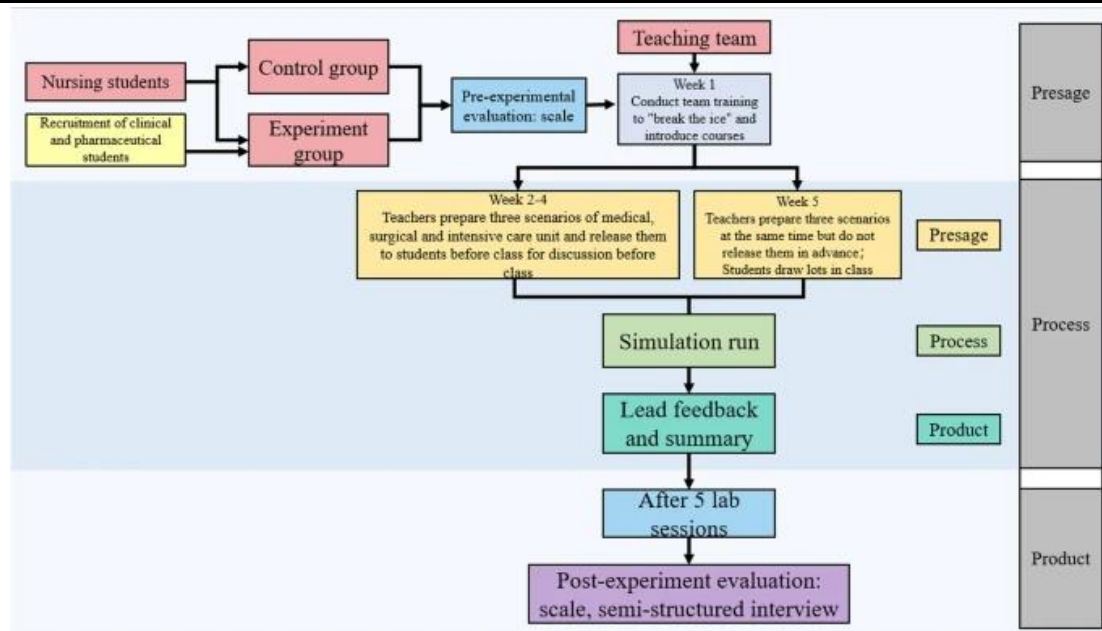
Nursing students

Recruitment of clinical and pharmaceutical students

Control group

Experiment group

Pre-experimental evaluation: scale

Teaching team

Week 1
Conduct team training to "break the ice" and introduce courses

Presage

Week 2-4
Teachers prepare three scenarios of medical, surgical and intensive care unit and release them to students before class for discussion before class

Week 5
Teachers prepare three scenarios at the same time but do not release them in advance; Students draw lots in class

Presage

Simulation run

Process

Lead feedback and summary

Product

Process

After 5 lab sessions

Post-experiment evaluation: scale, semi-structured interview

Product